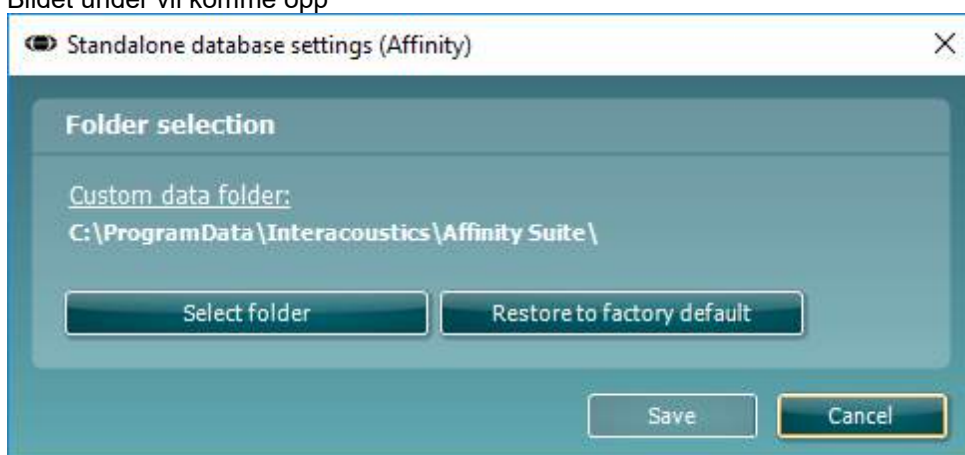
Bildet under vil komme opp

Standalone database settings (Affinity)

Folder selection

Custom data folder:
C:\ProgramData\Interacoustics\Affinity Suite\

Select folder

Restore to factory default

Save

Cancel